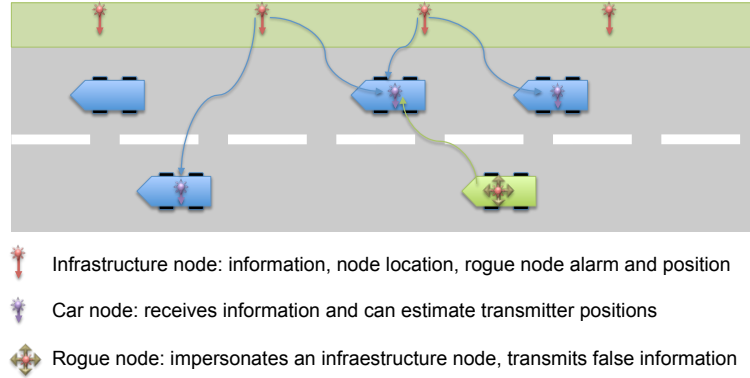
Infrastructure node: information, node location, rogue node alarm and position

Car node: receives information and can estimate transmitter positions

Rogue node: impersonates an infraestructure node, transmits false information